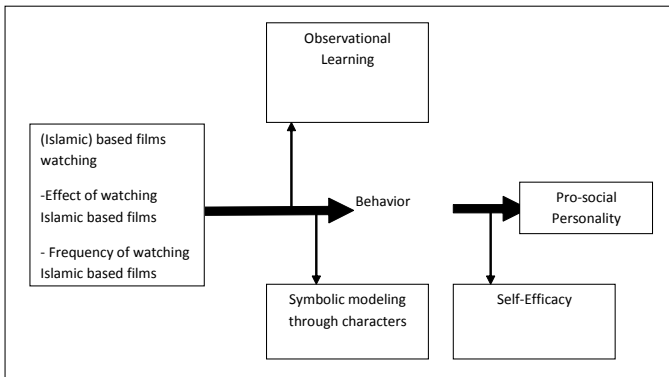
Observational Learning

(Islamic) based films watching

-Effect of watching Islamic based films

- Frequency of watching Islamic based films

Behavior

Pro-social Personality

Symbolic modeling through characters

Self-Efficacy